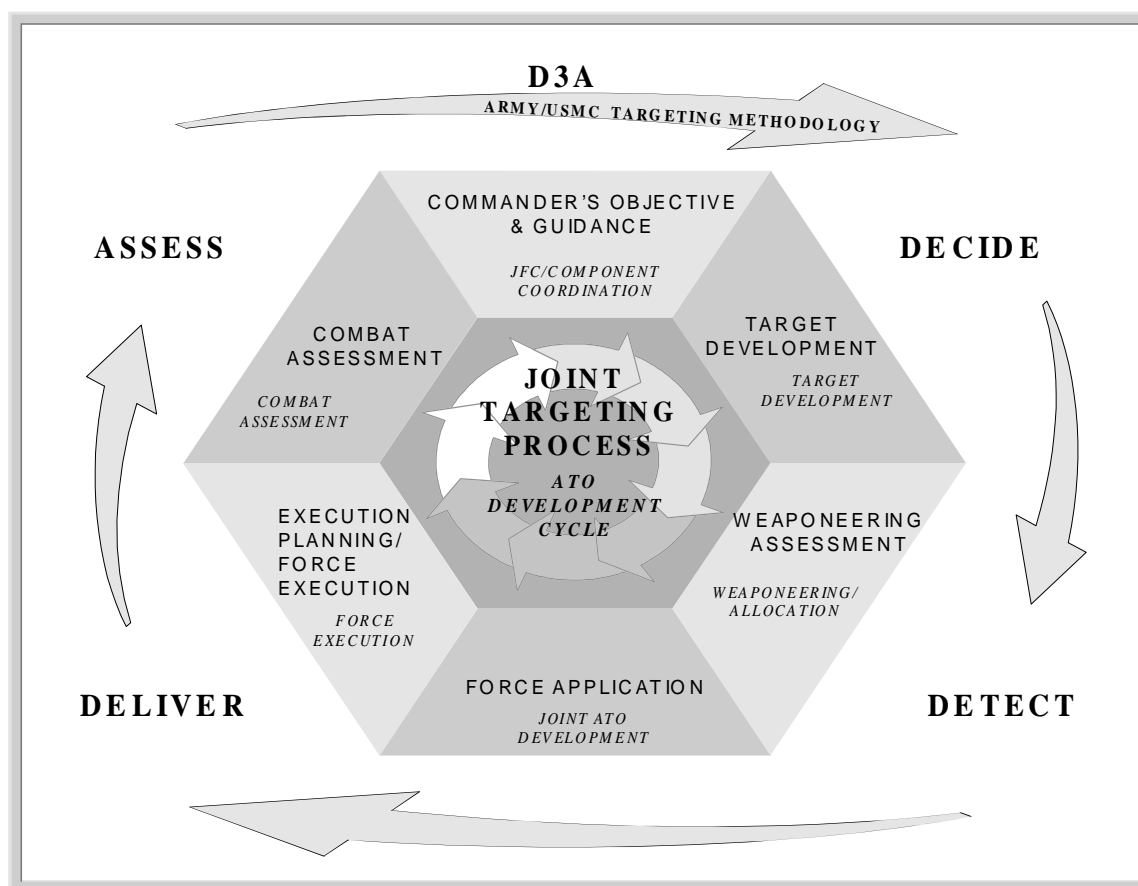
D3A

ARMY/USMC TARGETING METHODOLOGY

ASSESS

DECIDE

COMMANDER'S OBJECTIVE & GUIDANCE

JFC/COMPONENT COORDINATION

COMBAT ASSESSMENT

COMBAT ASSESSMENT

TARGET DEVELOPMENT

TARGET DEVELOPMENT

JOINT TARGETING PROCESS

ATO DEVELOPMENT CYCLE

EXECUTION PLANNING/ FORCE EXECUTION

FORCE EXECUTION

WEAPONEERING ASSESSMENT

WEAPONEERING/ ALLOCATION

FORCE APPLICATION

JOINT ATO DEVELOPMENT

DELIVER

DETECT